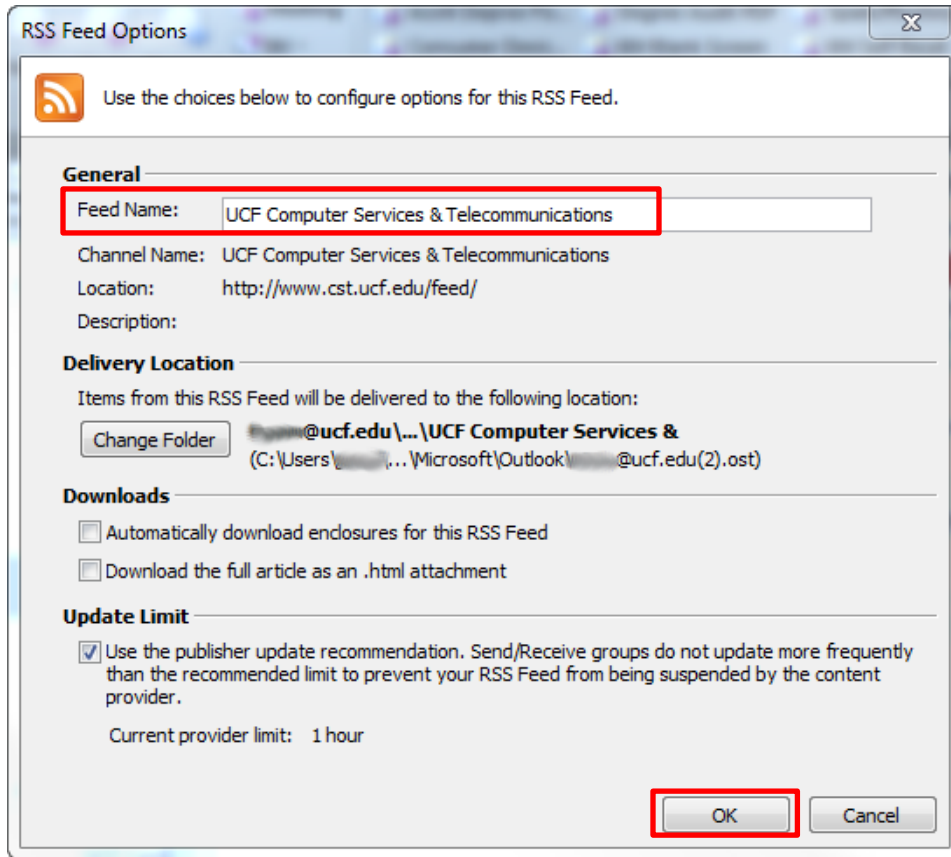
RSS Feed Options

Use the choices below to configure options for this RSS Feed.

General

Feed Name: UCF Computer Services & Telecommunications

Channel Name: UCF Computer Services & Telecommunications

Location: http://www.cst.ucf.edu/feed/

Description:

Delivery Location

Items from this RSS Feed will be delivered to the following location:

Change Folder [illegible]@ucf.edu\...\UCF Computer Services & (C:\Users\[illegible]...\Microsoft\Outlook\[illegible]@ucf.edu(2).ost)

Downloads

Automatically download enclosures for this RSS Feed

Download the full article as an .html attachment

Update Limit

Use the publisher update recommendation. Send/Receive groups do not update more frequently than the recommended limit to prevent your RSS Feed from being suspended by the content provider.

Current provider limit: 1 hour

OK Cancel